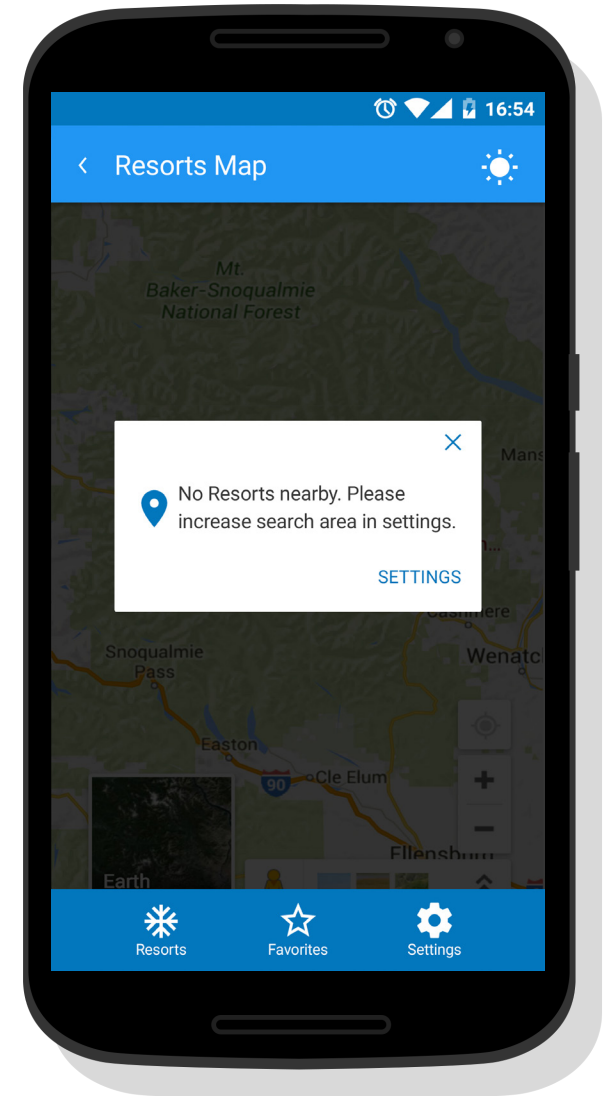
16:54

Resorts Map

Mt. Baker-Snoqualmie National Forest

Mans

No Resorts nearby. Please increase search area in settings.

SETTINGS

Cashmere

Snoqualmie Pass

Wenatc

Easton

90

Cle Elum

Ellensburg

Earth

Resorts

Favorites

Settings